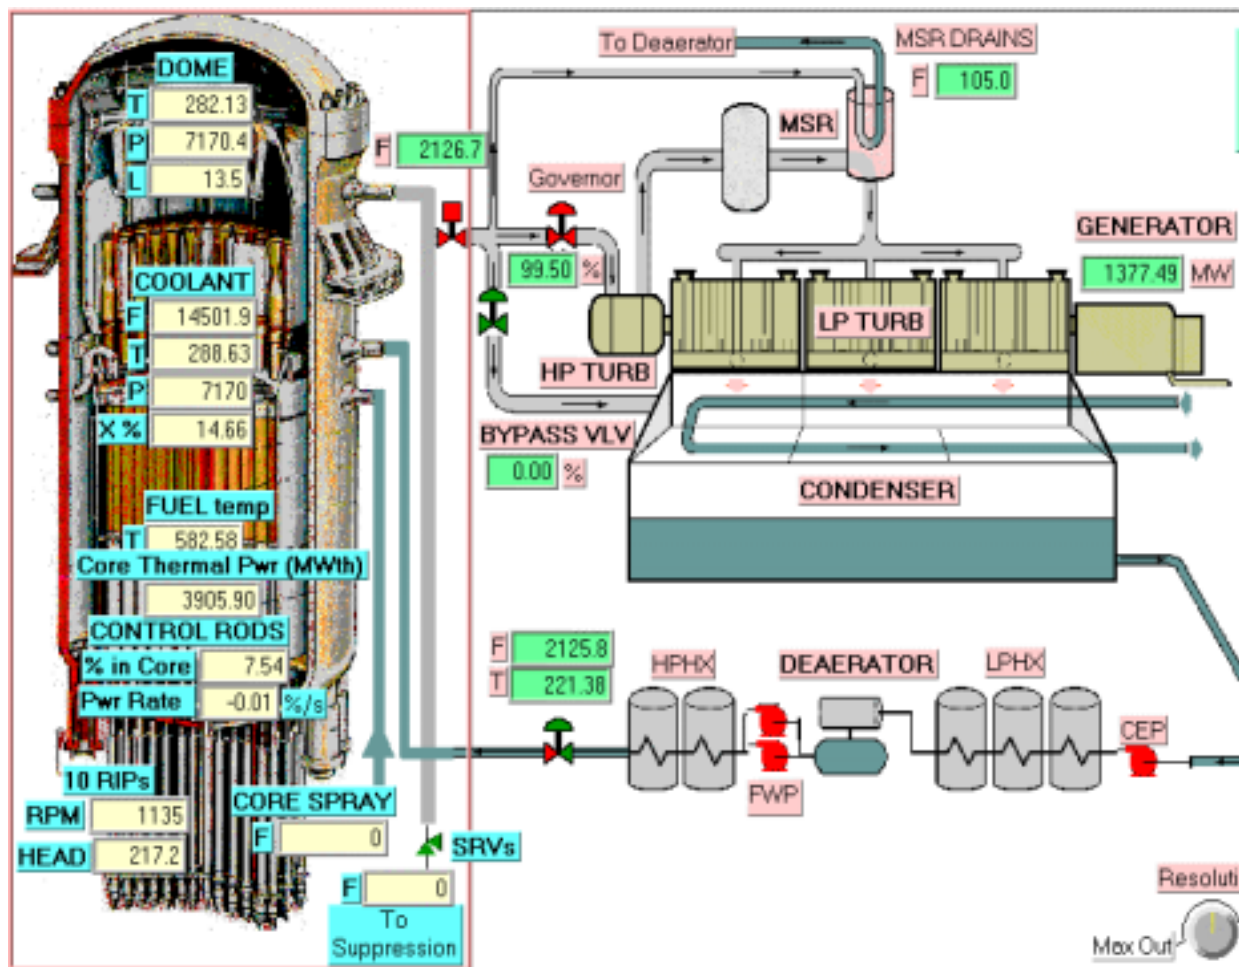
DOME
T 282.13
P 7170.4
L 13.5

COOLANT
F 14501.9
T 288.63
P 7170
X % 14.66

FUEL temp
T 582.58

Core Thermal Pwr (MWth)
3905.90

CONTROL RODS
% in Core 7.54
Pwr Rate -0.01 %/s

10 RIPs
RPM 1135
HEAD 217.2

CORE SPRAY
F 0

SRVs
F 0
To Suppression

To Deaerator
MSR DRAINS
F 105.0
MSR
F 2126.7
Governor
99.50 %
GENERATOR
1377.49 MW
LP TURB
HP TURB
BYPASS VLV
0.00 %
CONDENSER

F 2125.8
T 221.38
HPHX
DEAERATOR
LPHX
CEP
FWP

Resoluti
Max Out